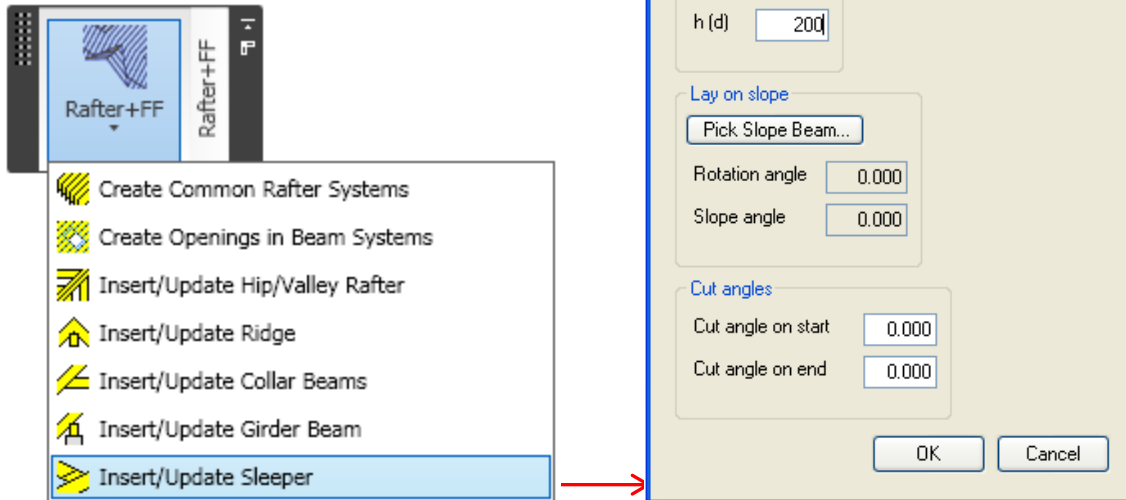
Rafter+FF
Rafter+FF
Create Common Rafter Systems
Create Openings in Beam Systems
Insert/Update Hip/Valley Rafter
Insert/Update Ridge
Insert/Update Collar Beams
Insert/Update Girder Beam
Insert/Update Sleeper

h (d) 200

Lay on slope
Pick Slope Beam...
Rotation angle 0.000
Slope angle 0.000

Cut angles
Cut angle on start 0.000
Cut angle on end 0.000

OK
Cancel